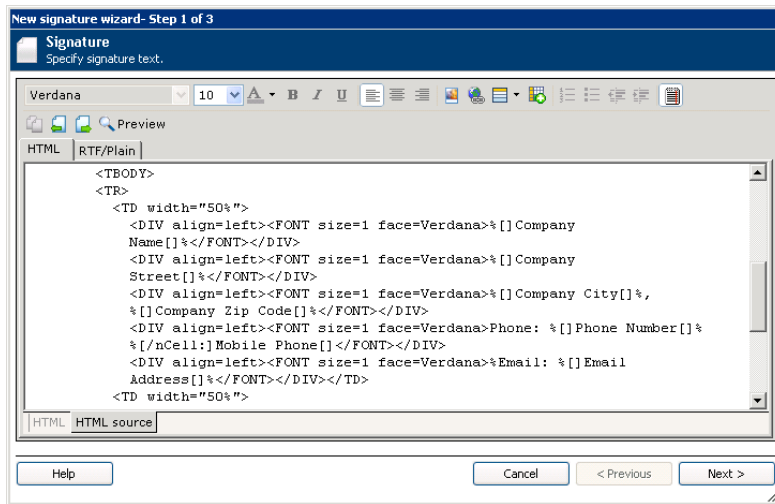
New signature wizard- Step 1 of 3

Signature
Specify signature text.

Verdana 10

Preview

HTML RTF/Plain

<TBODY>
<TR>
<TD width="50%">
<DIV align=left><FONT size=1 face=Verdana>%[]Company Name[]%</FONT></DIV>
<DIV align=left><FONT size=1 face=Verdana>%[]Company Street[]%</FONT></DIV>
<DIV align=left><FONT size=1 face=Verdana>%[]Company City[]%, %[]Company Zip Code[]%</FONT></DIV>
<DIV align=left><FONT size=1 face=Verdana>Phone: %[]Phone Number[]% %[/nCell:]Mobile Phone[]</FONT></DIV>
<DIV align=left><FONT size=1 face=Verdana>%Email: %[]Email Address[]%</FONT></DIV></TD>
<TD width="50%">

HTML HTML source

Help

Cancel < Previous Next >